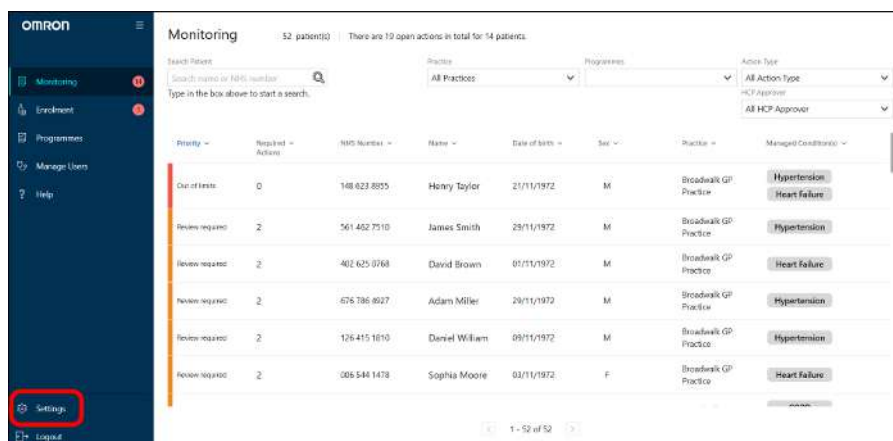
OMRON

Monitoring 14
Enrolment 5
Programmes
Manage Users
Help

Settings
Logout

Monitoring 52 patient(s) There are 19 open actions in total for 14 patients.

Search Patient
Search name or NHS number
Type in the box above to start a search.

Practice
All Practices

Programmes

Action Type
All Action Type
HCP Approver
All HCP Approver

| Priority | Required Actions | NHS Number | Name | Date of birth | Sex | Practice | Managed Condition(s) |
|---|---|---|---|---|---|---|---|
| Out of limits | 0 | 148 623 8855 | Henry Taylor | 21/11/1972 | M | Broadwalk GP Practice | Hypertension Heart failure |
| Review required | 2 | 561 462 7510 | James Smith | 29/11/1972 | M | Broadwalk GP Practice | Hypertension |
| Review required | 2 | 402 625 0768 | David Brown | 01/11/1972 | M | Broadwalk GP Practice | Heart failure |
| Review required | 2 | 676 786 4927 | Adam Miller | 29/11/1972 | M | Broadwalk GP Practice | Hypertension |
| Review required | 2 | 126 415 1810 | Daniel William | 09/11/1972 | M | Broadwalk GP Practice | Hypertension |
| Review required | 2 | 006 544 1478 | Sophia Moore | 03/11/1972 | F | Broadwalk GP Practice | Heart failure |

1 - 52 of 52